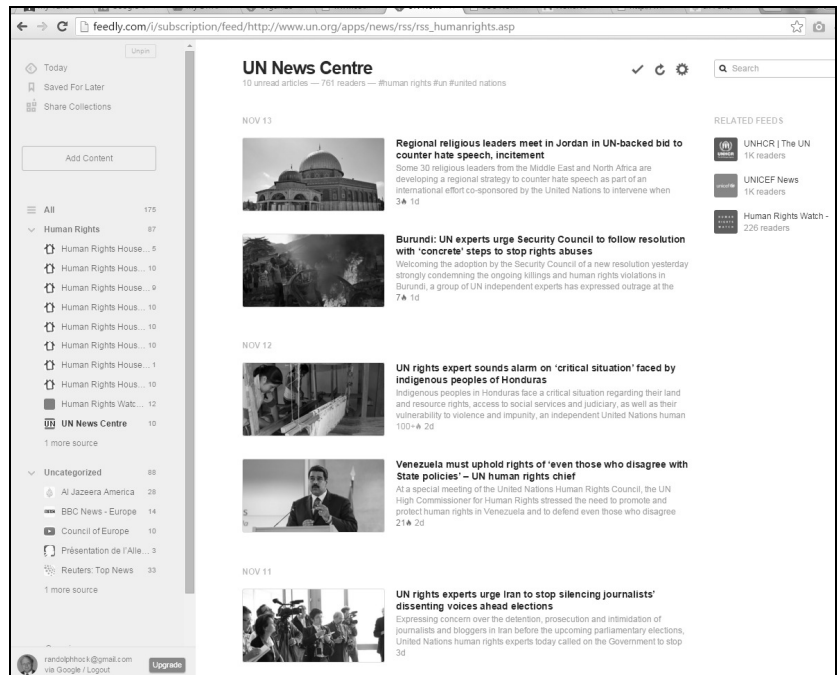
feedly.com/i/subscription/feed/http://www.un.org/apps/news/rss/rss_humanrights.asp

Unpin

Today
Saved For Later
Share Collections

Add Content

All 175
Human Rights 87
Human Rights House... 5
Human Rights Hous... 10
Human Rights House... 9
Human Rights Hous... 10
Human Rights Hous... 10
Human Rights Hous... 10
Human Rights House... 1
Human Rights Hous... 10
Human Rights Watc... 12
UN News Centre 10
1 more source

Uncategorized 88
Al Jazeera America 28
BBC News - Europe 14
Council of Europe 10
Présentation de l'Alle... 3
Reuters: Top News 33
1 more source

randolphhock@gmail.com
via Google / Logout
Upgrade

UN News Centre
10 unread articles — 761 readers — #human rights #un #united nations

Search

NOV 13

Regional religious leaders meet in Jordan in UN-backed bid to counter hate speech, incitement
Some 30 religious leaders from the Middle East and North Africa are developing a regional strategy to counter hate speech as part of an international effort co-sponsored by the United Nations to intervene when
3 1d

Burundi: UN experts urge Security Council to follow resolution with 'concrete' steps to stop rights abuses
Welcoming the adoption by the Security Council of a new resolution yesterday strongly condemning the ongoing killings and human rights violations in Burundi, a group of UN independent experts has expressed outrage at the
7 1d

NOV 12

UN rights expert sounds alarm on 'critical situation' faced by indigenous peoples of Honduras
Indigenous peoples in Honduras face a critical situation regarding their land and resource rights, access to social services and judiciary, as well as their vulnerability to violence and impunity, an independent United Nations human
100+ 2d

Venezuela must uphold rights of 'even those who disagree with State policies' – UN human rights chief
At a special meeting of the United Nations Human Rights Council, the UN High Commissioner for Human Rights stressed the need to promote and protect human rights in Venezuela and to defend even those who disagree
21 2d

NOV 11

UN rights experts urge Iran to stop silencing journalists' dissenting voices ahead elections
Expressing concern over the detention, prosecution and intimidation of journalists and bloggers in Iran before the upcoming parliamentary elections, United Nations human rights experts today called on the Government to stop
3d

RELATED FEEDS
UNHCR | The UN
1K readers
UNICEF News
1K readers
Human Rights Watch -
226 readers